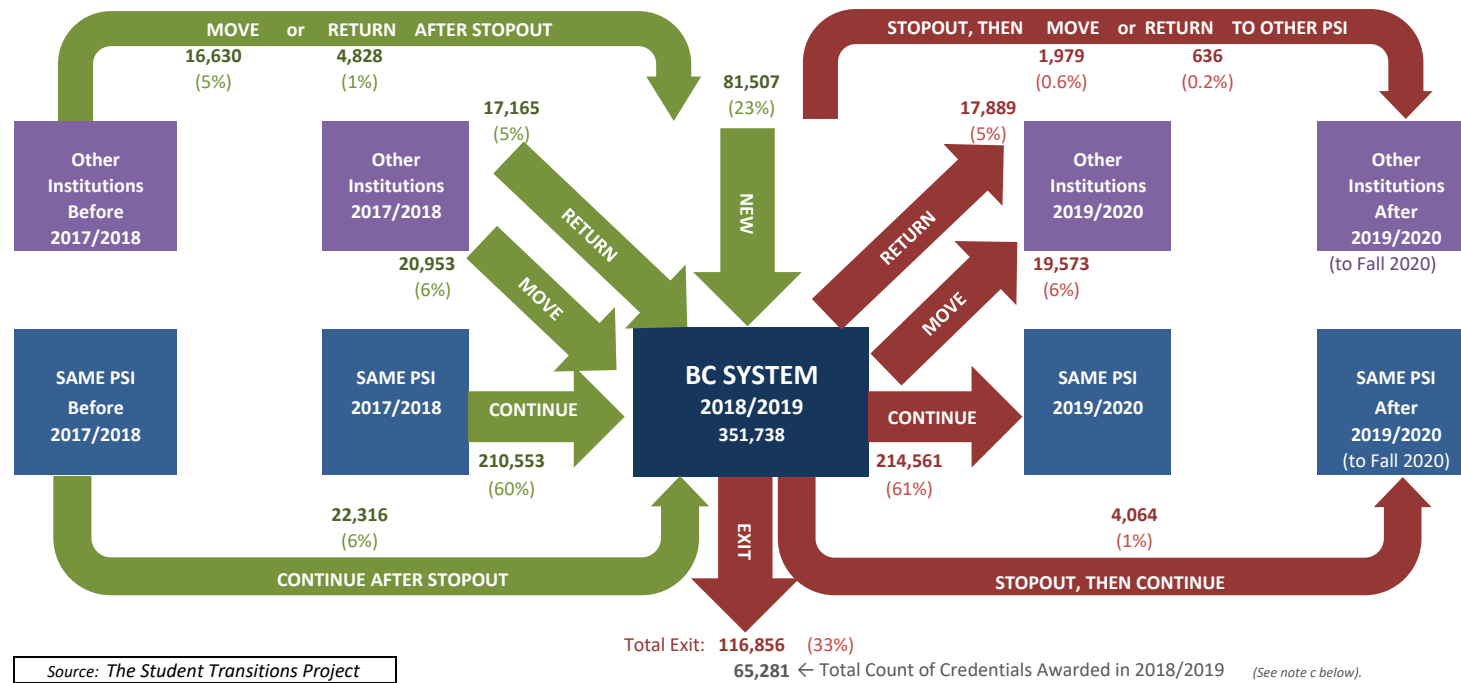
MOVE or RETURN AFTER STOPOUT

16,630 (5%)

4,828 (1%)

17,165 (5%)

81,507 (23%)

STOPOUT, THEN MOVE or RETURN TO OTHER PSI

1,979 (0.6%)

636 (0.2%)

17,889 (5%)

Other Institutions Before 2017/2018

Other Institutions 2017/2018

RETURN

NEW

RETURN

Other Institutions 2019/2020

Other Institutions After 2019/2020 (to Fall 2020)

20,953 (6%)

MOVE

MOVE

19,573 (6%)

SAME PSI Before 2017/2018

SAME PSI 2017/2018

CONTINUE

BC SYSTEM 2018/2019 351,738

CONTINUE

SAME PSI 2019/2020

SAME PSI After 2019/2020 (to Fall 2020)

210,553 (60%)

214,561 (61%)

22,316 (6%)

EXIT

4,064 (1%)

CONTINUE AFTER STOPOUT

STOPOUT, THEN CONTINUE

Total Exit: 116,856 (33%)

65,281 ← Total Count of Credentials Awarded in 2018/2019 (See note c below).

Source: The Student Transitions Project